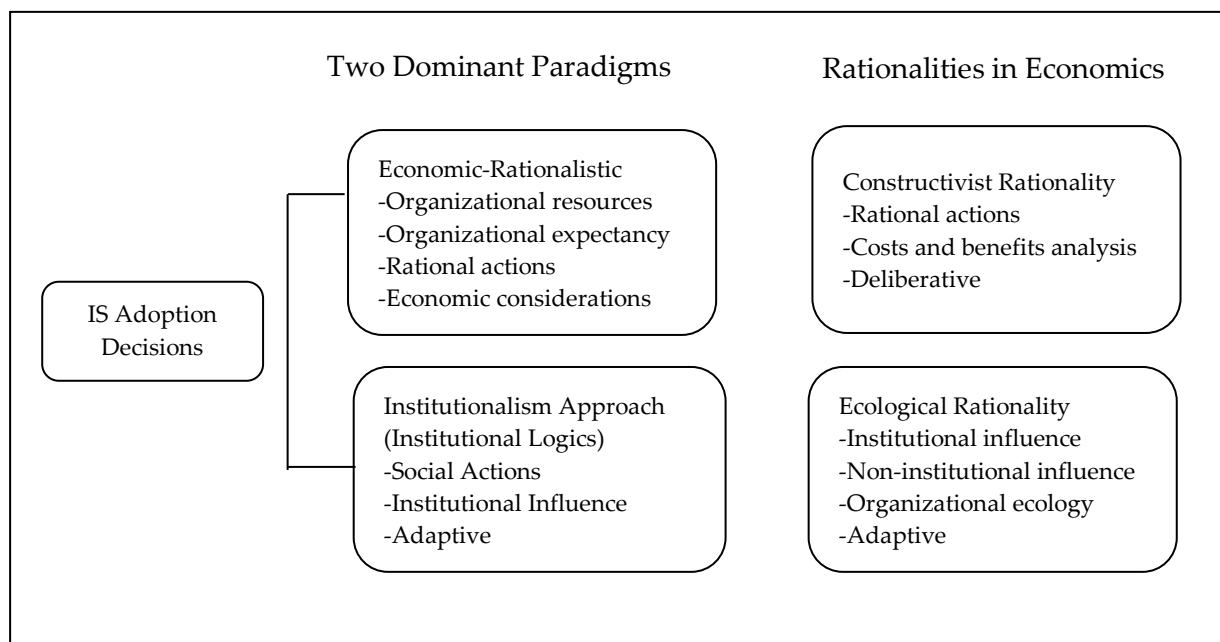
Two Dominant Paradigms

Rationalities in Economics

IS Adoption Decisions

Economic-Rationalistic
-Organizational resources
-Organizational expectancy
-Rational actions
-Economic considerations

Institutionalism Approach (Institutional Logics)
-Social Actions
-Institutional Influence
-Adaptive

Constructivist Rationality
-Rational actions
-Costs and benefits analysis
-Deliberative

Ecological Rationality
-Institutional influence
-Non-institutional influence
-Organizational ecology
-Adaptive